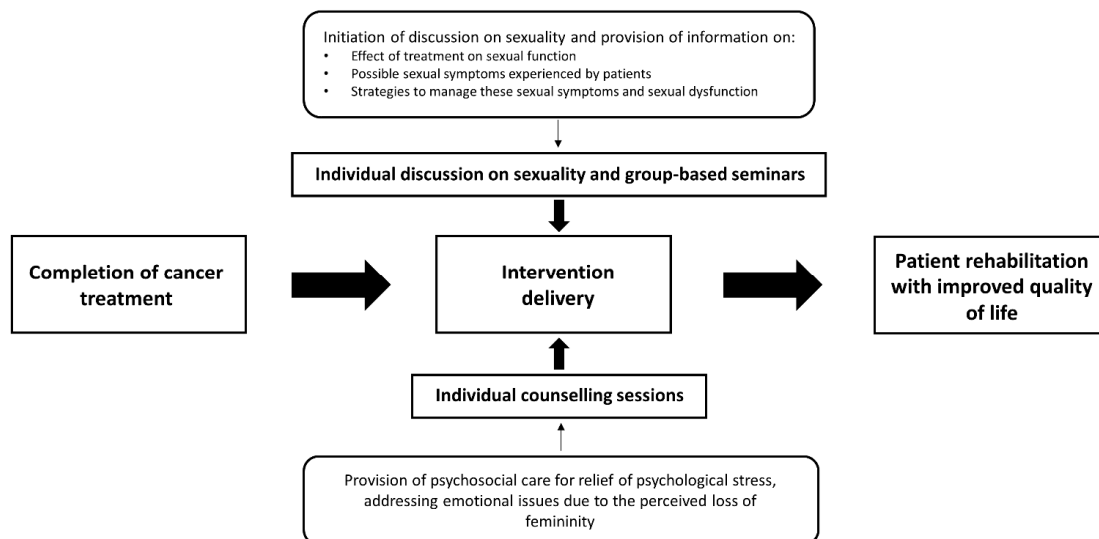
Initiation of discussion on sexuality and provision of information on:
• Effect of treatment on sexual function
• Possible sexual symptoms experienced by patients
• Strategies to manage these sexual symptoms and sexual dysfunction

Individual discussion on sexuality and group-based seminars

Completion of cancer treatment

Intervention delivery

Patient rehabilitation with improved quality of life

Individual counselling sessions

Provision of psychosocial care for relief of psychological stress, addressing emotional issues due to the perceived loss of femininity